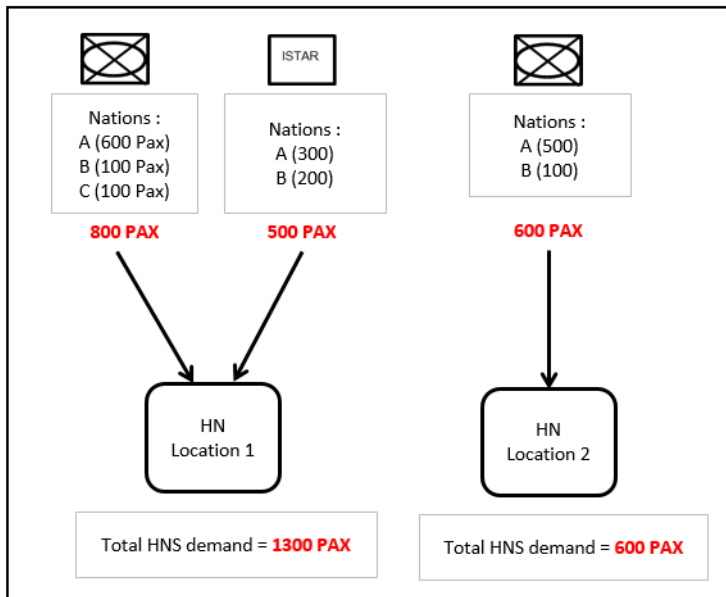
ISTAR

Nations :
A (600 Pax)
B (100 Pax)
C (100 Pax)

800 PAX

Nations :
A (300)
B (200)

500 PAX

Nations :
A (500)
B (100)

600 PAX

HN
Location 1

HN
Location 2

Total HNS demand = 1300 PAX

Total HNS demand = 600 PAX